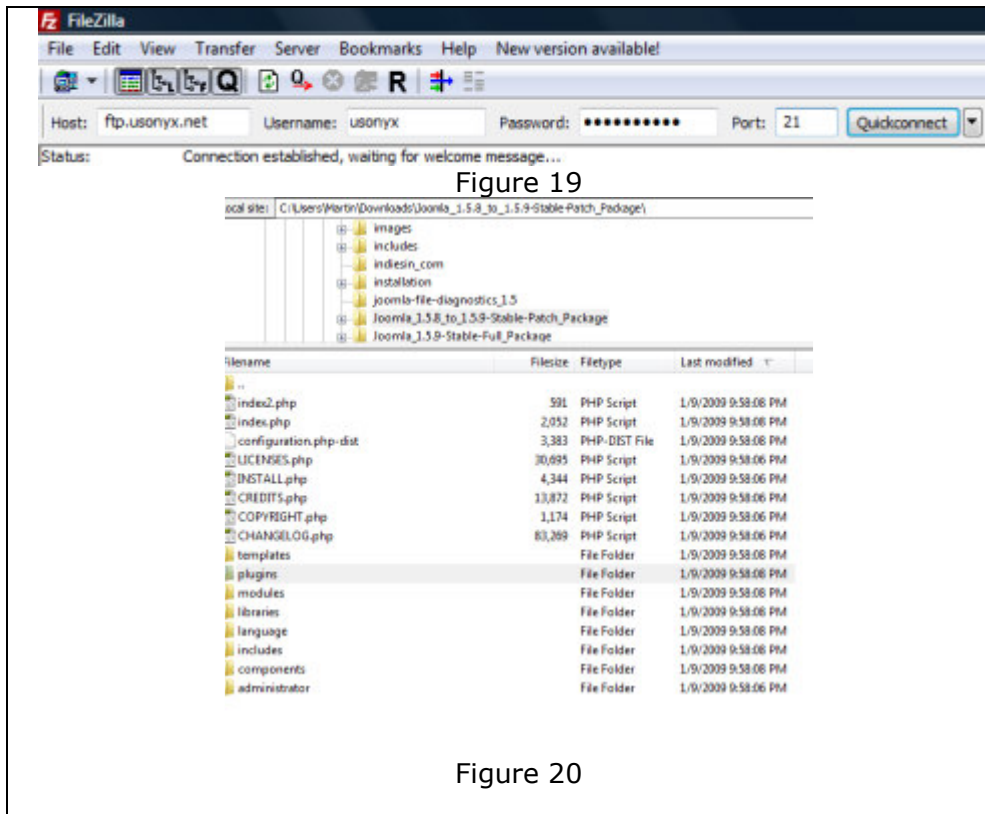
FileZilla

File Edit View Transfer Server Bookmarks Help New version available!

Host: ftp.usonyx.net Username: usonyx Password: •••••••••• Port: 21 Quickconnect

Status: Connection established, waiting for welcome message...

Figure 19

ocal site: C:\Users\Martin\Downloads\Joomla_1.5.8_to_1.5.9-Stable-Patch_Package\

images
includes
indiesin_com
installation
joomla-file-diagnostics_1.5
Joomla_1.5.8_to_1.5.9-Stable-Patch_Package
Joomla_1.5.9-Stable-Full_Package

| ilename | Filesize | Filetype | Last modified |
|---|---|---|---|
| .. | | | |
| index2.php | 591 | PHP Script | 1/9/2009 9:58:08 PM |
| index.php | 2,052 | PHP Script | 1/9/2009 9:58:08 PM |
| configuration.php-dist | 3,383 | PHP-DIST File | 1/9/2009 9:58:08 PM |
| LICENSES.php | 30,695 | PHP Script | 1/9/2009 9:58:06 PM |
| INSTALL.php | 4,344 | PHP Script | 1/9/2009 9:58:06 PM |
| CREDITS.php | 13,872 | PHP Script | 1/9/2009 9:58:06 PM |
| COPYRIGHT.php | 1,174 | PHP Script | 1/9/2009 9:58:06 PM |
| CHANGELOG.php | 83,269 | PHP Script | 1/9/2009 9:58:06 PM |
| templates | | File Folder | 1/9/2009 9:58:08 PM |
| plugins | | File Folder | 1/9/2009 9:58:08 PM |
| modules | | File Folder | 1/9/2009 9:58:08 PM |
| libraries | | File Folder | 1/9/2009 9:58:08 PM |
| language | | File Folder | 1/9/2009 9:58:08 PM |
| includes | | File Folder | 1/9/2009 9:58:08 PM |
| components | | File Folder | 1/9/2009 9:58:08 PM |
| administrator | | File Folder | 1/9/2009 9:58:06 PM |

Figure 20